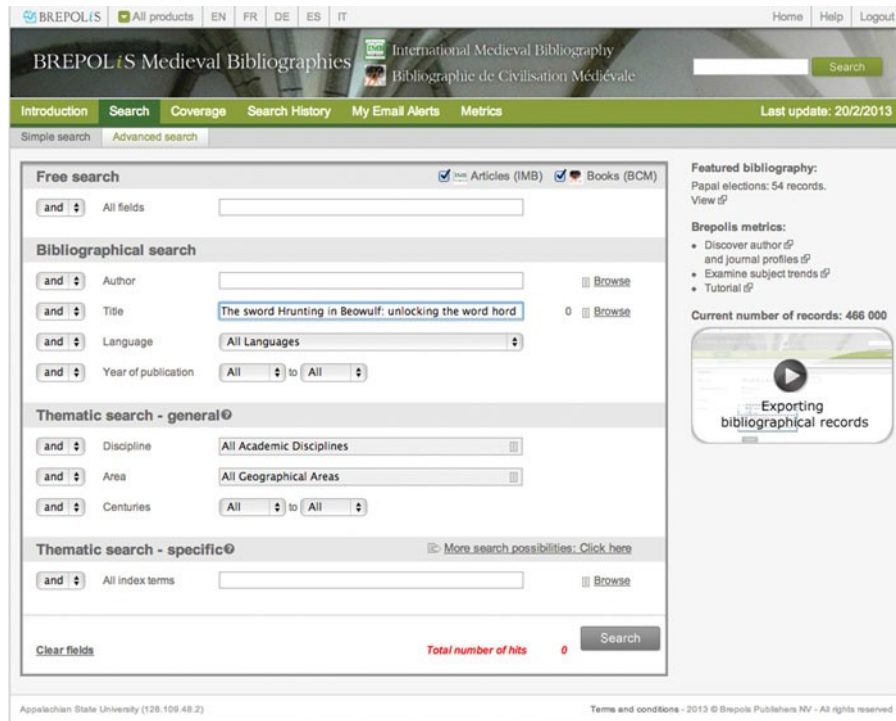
BREPOLiS | All products | EN | FR | DE | ES | IT

Home | Help | Logout

BREPOLiS Medieval Bibliographies

IMB International Medieval Bibliography

Bibliographie de Civilisation Médiévale

Search

Introduction | Search | Coverage | Search History | My Email Alerts | Metrics

Last update: 20/2/2013

Simple search | Advanced search

Free search

Articles (IMB) Books (BCM)

and All fields

Bibliographical search

and Author Browse

and Title The sword Hrunting in Beowulf: unlocking the word hord 0 Browse

and Language All Languages

and Year of publication All to All

Thematic search - general

and Discipline All Academic Disciplines

and Area All Geographical Areas

and Centuries All to All

Thematic search - specific

More search possibilities: Click here

and All index terms Browse

Clear fields

Total number of hits 0

Search

Featured bibliography:
Papal elections: 54 records.
View

Brepolis metrics:
• Discover author and journal profiles
• Examine subject trends
• Tutorial

Current number of records: 466 000

Exporting bibliographical records

Appalachian State University (128.109.48.2)

Terms and conditions - 2013 © Brepols Publishers NV - All rights reserved